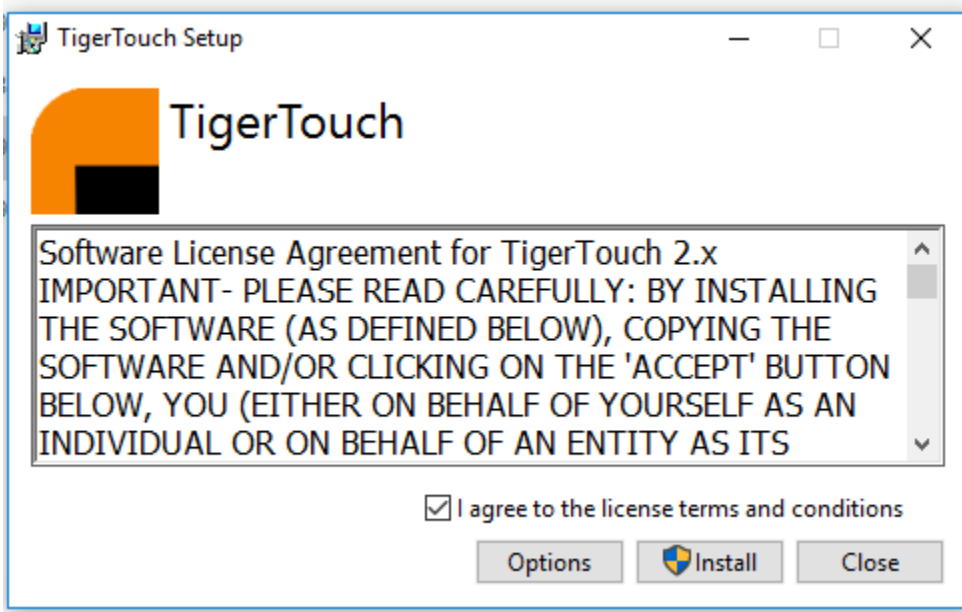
TigerTouch Setup

TigerTouch

Software License Agreement for TigerTouch 2.x
IMPORTANT- PLEASE READ CAREFULLY: BY INSTALLING THE SOFTWARE (AS DEFINED BELOW), COPYING THE SOFTWARE AND/OR CLICKING ON THE 'ACCEPT' BUTTON BELOW, YOU (EITHER ON BEHALF OF YOURSELF AS AN INDIVIDUAL OR ON BEHALF OF AN ENTITY AS ITS

I agree to the license terms and conditions

Options Install Close